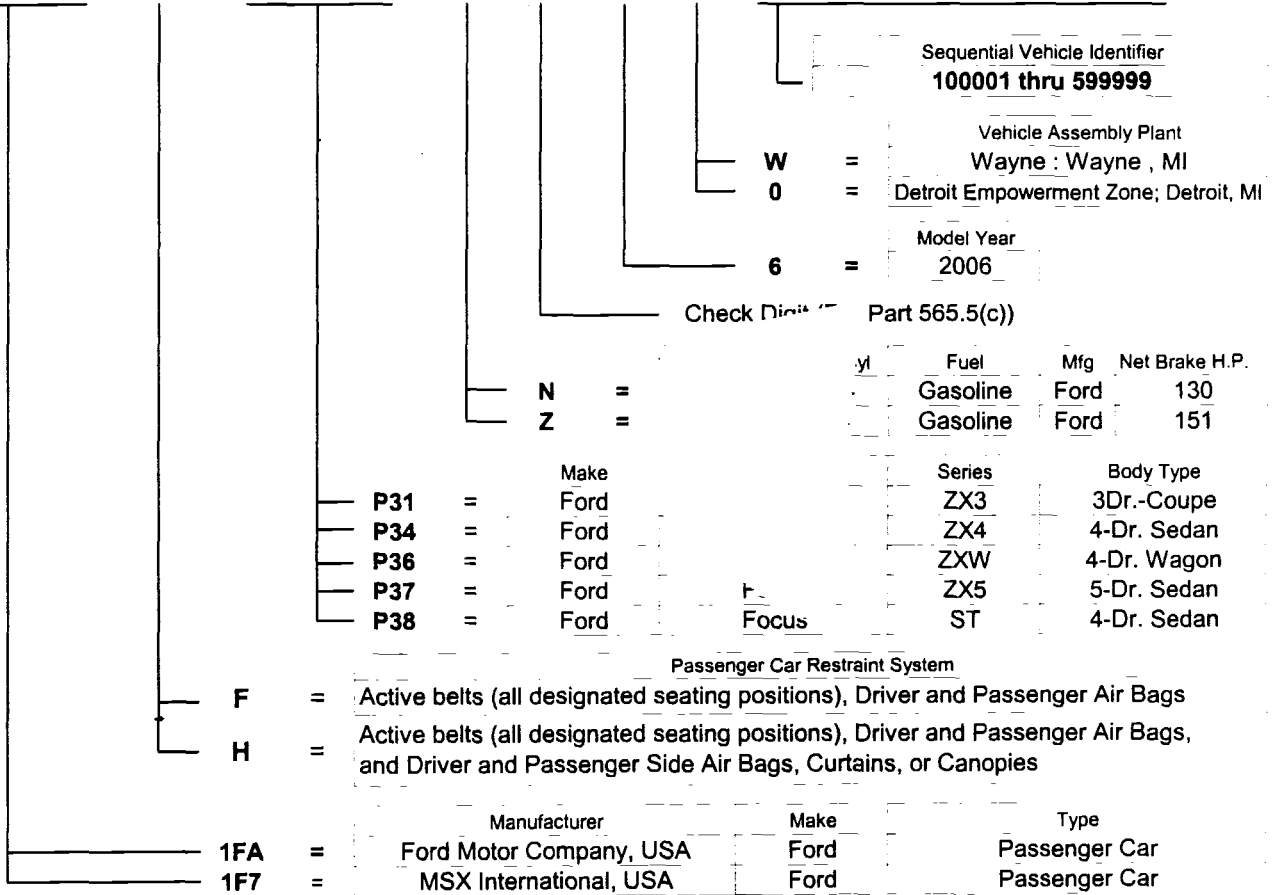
Sequential Vehicle Identifier
100001 thru 599999

Vehicle Assembly Plant
W = Wayne : Wayne , MI
0 = Detroit Empowerment Zone; Detroit, MI

Model Year
6 = 2006

Check Digit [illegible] Part 565.5(c))

| | | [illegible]yl | Fuel | Mfg | Net Brake H.P. |
|---|---|---|---|---|---|
| N | = | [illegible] | Gasoline | Ford | 130 |
| Z | = | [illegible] | Gasoline | Ford | 151 |

| | | Make | | Series | Body Type |
|---|---|---|---|---|---|
| P31 | = | Ford | | ZX3 | 3Dr.-Coupe |
| P34 | = | Ford | | ZX4 | 4-Dr. Sedan |
| P36 | = | Ford | | ZXW | 4-Dr. Wagon |
| P37 | = | Ford | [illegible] | ZX5 | 5-Dr. Sedan |
| P38 | = | Ford | Focus | ST | 4-Dr. Sedan |

Passenger Car Restraint System
F = Active belts (all designated seating positions), Driver and Passenger Air Bags
H = Active belts (all designated seating positions), Driver and Passenger Air Bags, and Driver and Passenger Side Air Bags, Curtains, or Canopies

| | | Manufacturer | Make | Type |
|---|---|---|---|---|
| 1FA | = | Ford Motor Company, USA | Ford | Passenger Car |
| 1F7 | = | MSX International, USA | Ford | Passenger Car |